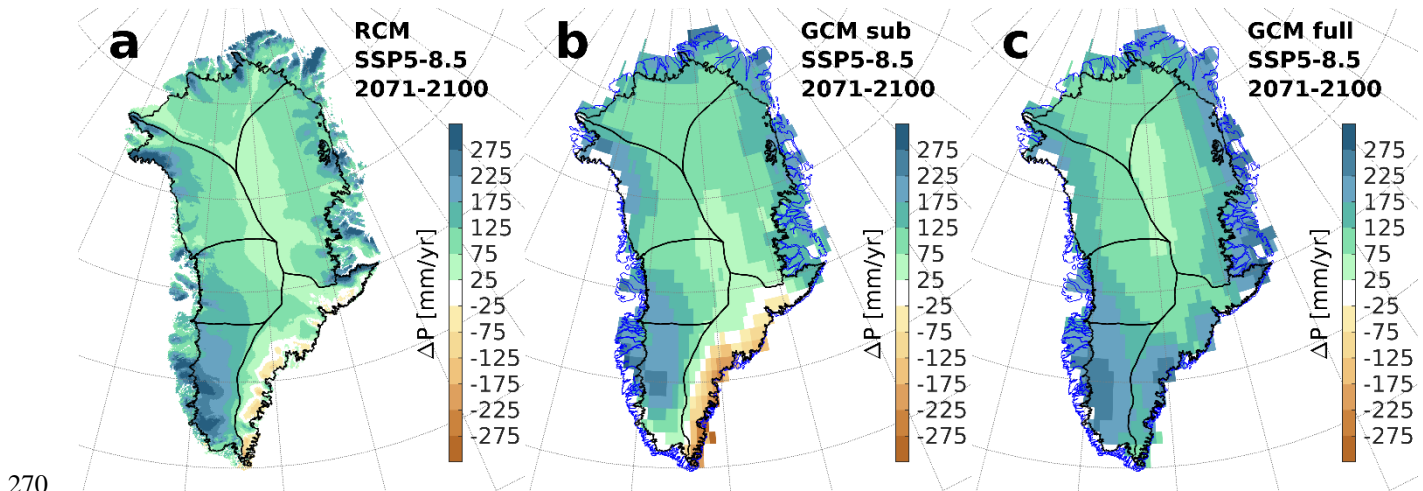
a
RCM
SSP5-8.5
2071-2100

275
225
175
125
75
25
-25
-75
-125
-175
-225
-275
ΔP [mm/yr]

b
GCM sub
SSP5-8.5
2071-2100

275
225
175
125
75
25
-25
-75
-125
-175
-225
-275
ΔP [mm/yr]

c
GCM full
SSP5-8.5
2071-2100

275
225
175
125
75
25
-25
-75
-125
-175
-225
-275
ΔP [mm/yr]

270